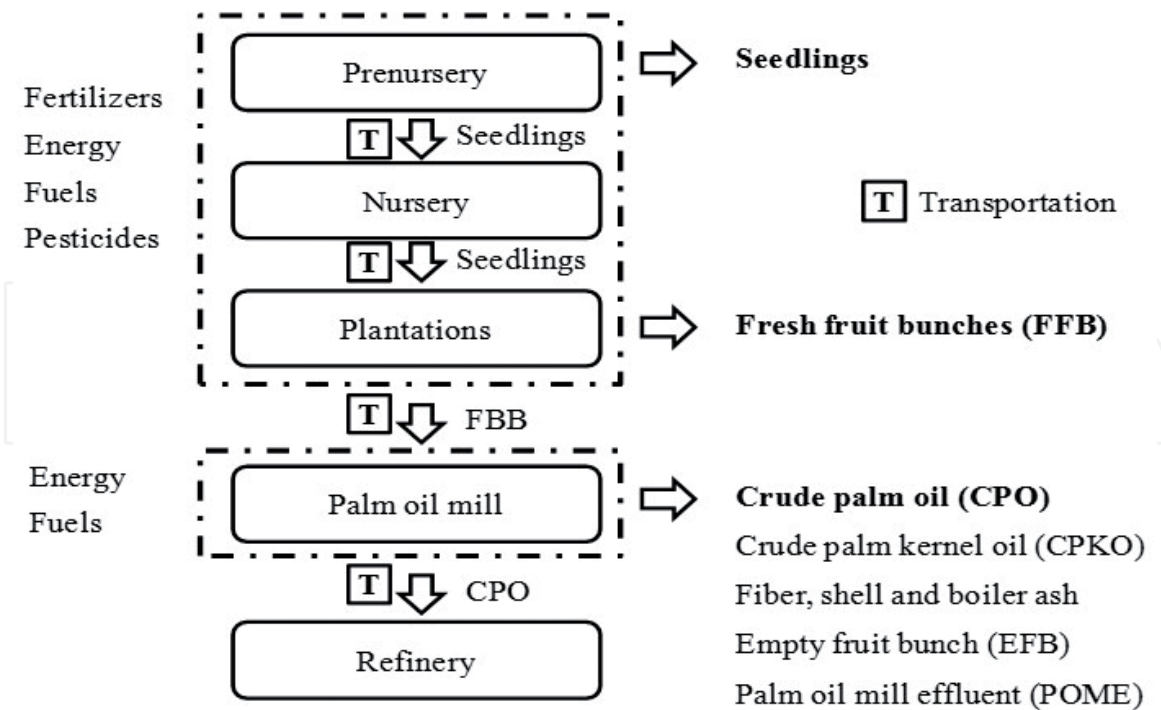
Fertilizers
Energy
Fuels
Pesticides

Prenursery

Seedlings

T Seedlings

Nursery

T Transportation

T Seedlings

Plantations

Fresh fruit bunches (FFB)

T FBB

Energy
Fuels

Palm oil mill

Crude palm oil (CPO)
Crude palm kernel oil (CPKO)
Fiber, shell and boiler ash
Empty fruit bunch (EFB)
Palm oil mill effluent (POME)

T CPO

Refinery